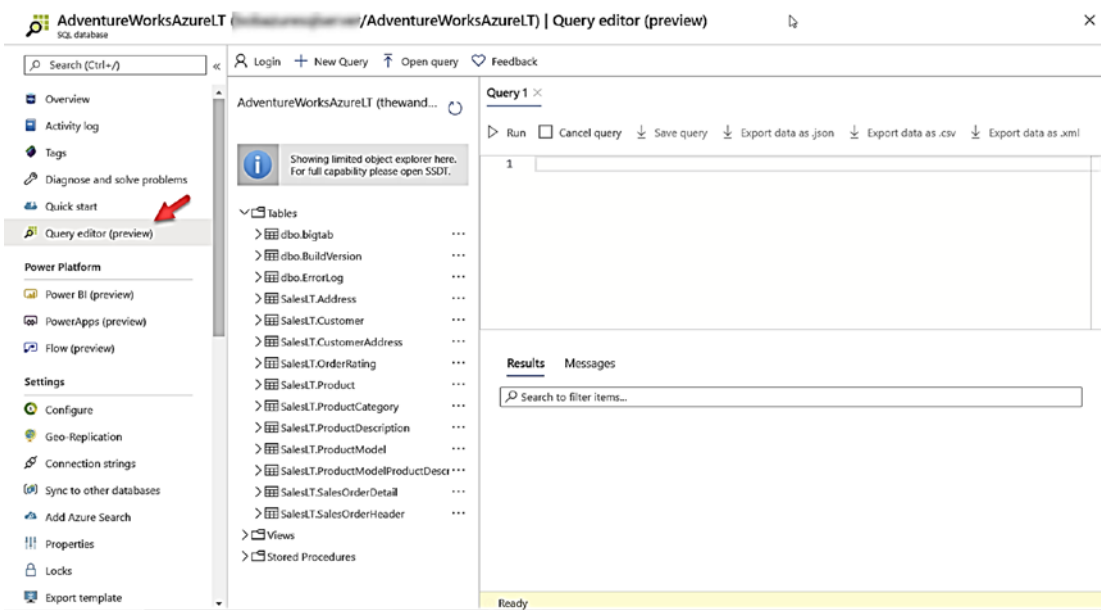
AdventureWorksAzureLT ([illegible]/AdventureWorksAzureLT) | Query editor (preview)
SQL database

×

Search (Ctrl+/)
«

Overview
Activity log
Tags
Diagnose and solve problems
Quick start
Query editor (preview)

Power Platform
Power BI (preview)
PowerApps (preview)
Flow (preview)

Settings
Configure
Geo-Replication
Connection strings
Sync to other databases
Add Azure Search
Properties
Locks
Export template

Login + New Query Open query Feedback

AdventureWorksAzureLT (thewand...

Showing limited object explorer here. For full capability please open SSDT.

Tables
dbo.bigtab ···
dbo.BuildVersion ···
dbo.ErrorLog ···
SalesLT.Address ···
SalesLT.Customer ···
SalesLT.CustomerAddress ···
SalesLT.OrderRating ···
SalesLT.Product ···
SalesLT.ProductCategory ···
SalesLT.ProductDescription ···
SalesLT.ProductModel ···
SalesLT.ProductModelProductDesc ···
SalesLT.SalesOrderDetail ···
SalesLT.SalesOrderHeader ···
Views
Stored Procedures

Query 1 ×

Run Cancel query Save query Export data as .json Export data as .csv Export data as .xml

1

Results Messages

Search to filter items...

Ready